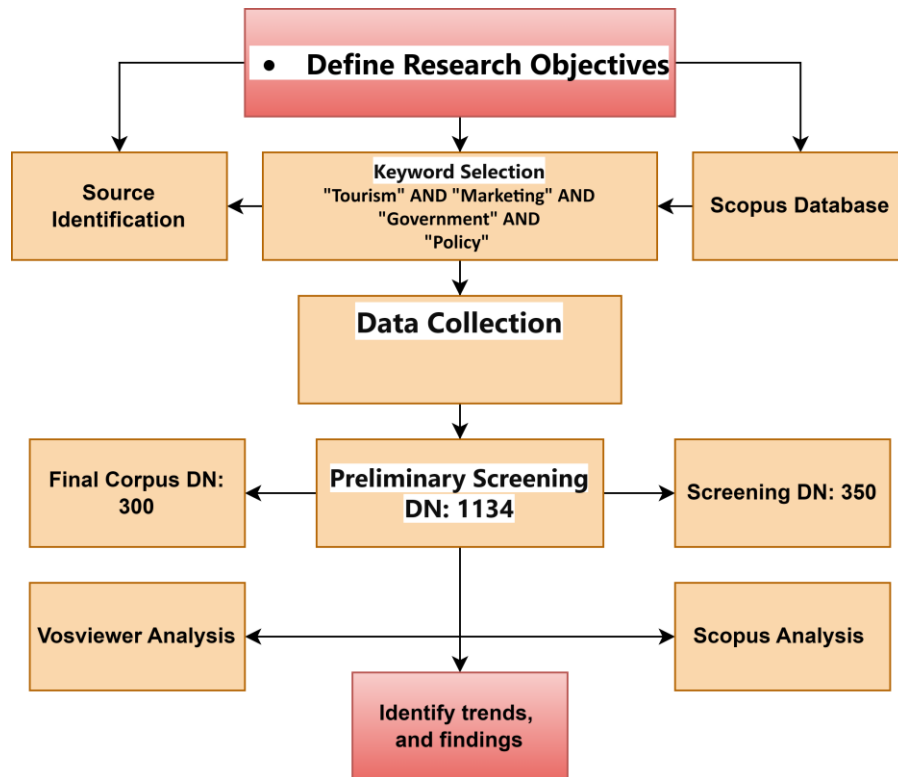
• Define Research Objectives

Source Identification

Keyword Selection
"Tourism" AND "Marketing" AND "Government" AND "Policy"

Scopus Database

Data Collection

Final Corpus DN: 300

Preliminary Screening DN: 1134

Screening DN: 350

Vosviewer Analysis

Scopus Analysis

Identify trends, and findings